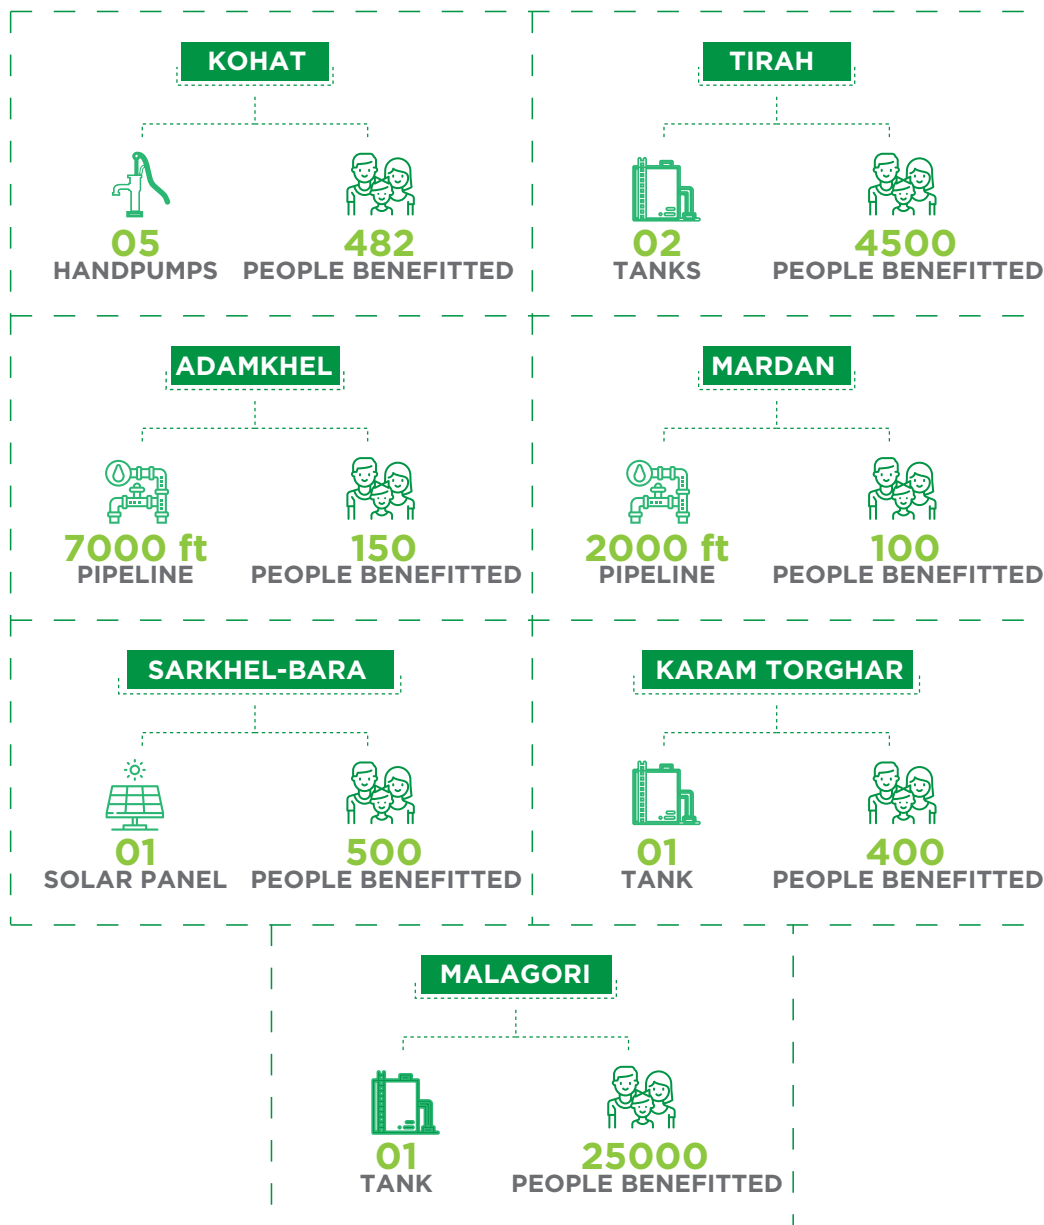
KOHAT

05
HANDPUMPS

482
PEOPLE BENEFITTED

TIRAH

02
TANKS

4500
PEOPLE BENEFITTED

ADAMKHEL

7000 ft
PIPELINE

150
PEOPLE BENEFITTED

MARDAN

2000 ft
PIPELINE

100
PEOPLE BENEFITTED

SARKHEL-BARA

01
SOLAR PANEL

500
PEOPLE BENEFITTED

KARAM TORGHAR

01
TANK

400
PEOPLE BENEFITTED

MALAGORI

01
TANK

25000
PEOPLE BENEFITTED